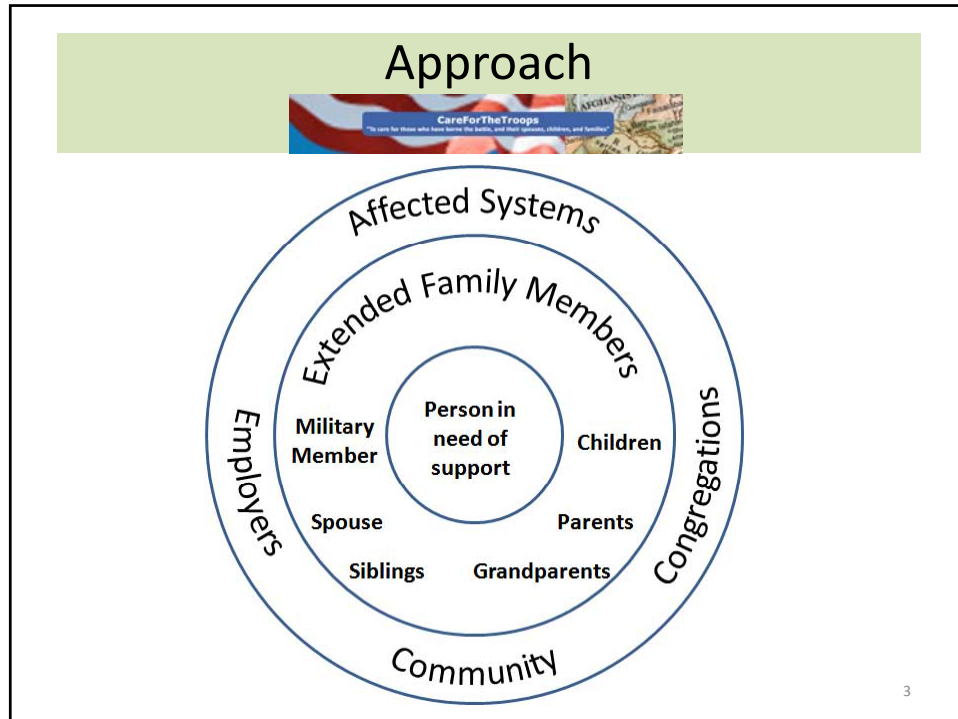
Approach

CareForTheTroops
"To care for those who have borne the battle, and their spouses, children, and families"

Affected Systems

Extended Family Members

Person in need of support

Military Member

Children

Spouse

Parents

Siblings

Grandparents

Employers

Congregations

Community

3